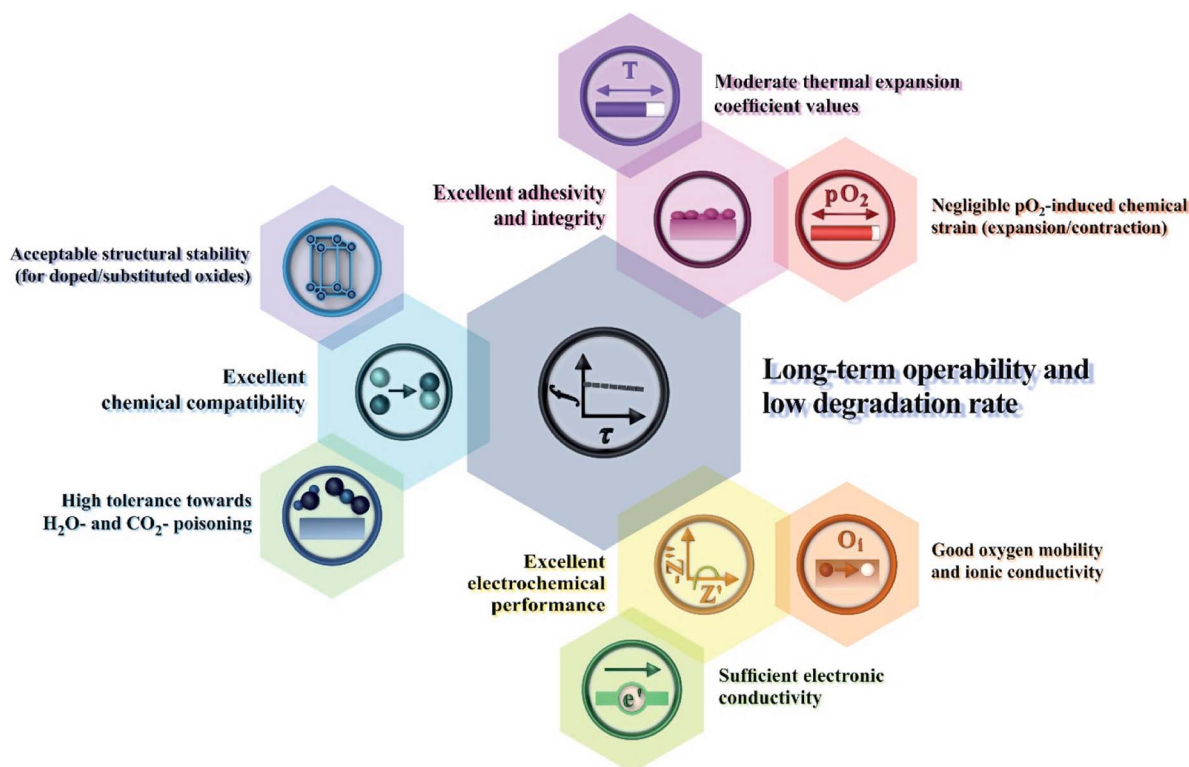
T

Moderate thermal expansion coefficient values

Excellent adhesivity and integrity

$pO_2$

Negligible $pO_2$-induced chemical strain (expansion/contraction)

Acceptable structural stability (for doped/substituted oxides)

Excellent chemical compatibility

$f$

$\tau$

Long-term operability and low degradation rate

High tolerance towards $H_2O$- and $CO_2$- poisoning

Excellent electrochemical performance

-Z''

Z'

$O_i$

Good oxygen mobility and ionic conductivity

e'

Sufficient electronic conductivity